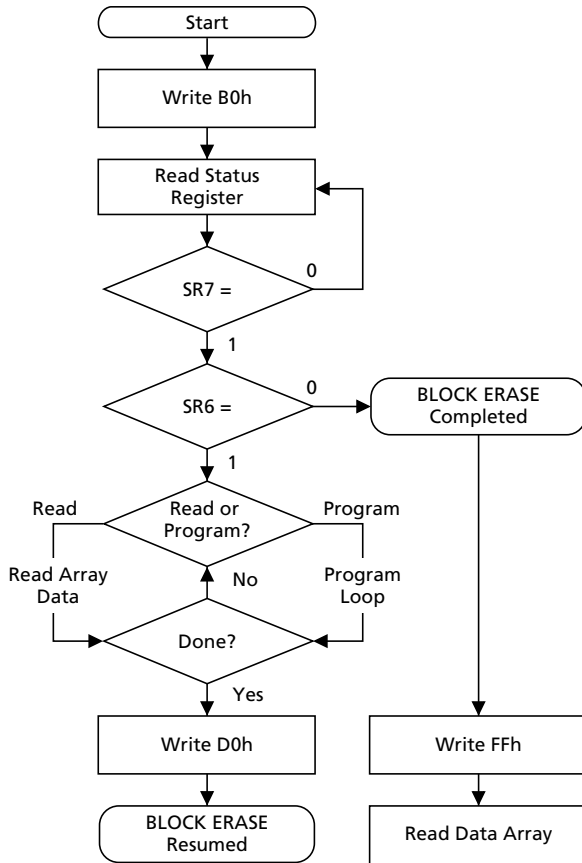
Start

Write B0h

Read Status Register

SR7 =

0

1

SR6 =

0

BLOCK ERASE Completed

1

Read

Read or Program?

Program

Read Array Data

No

Program Loop

Done?

Yes

Write D0h

Write FFh

BLOCK ERASE Resumed

Read Data Array